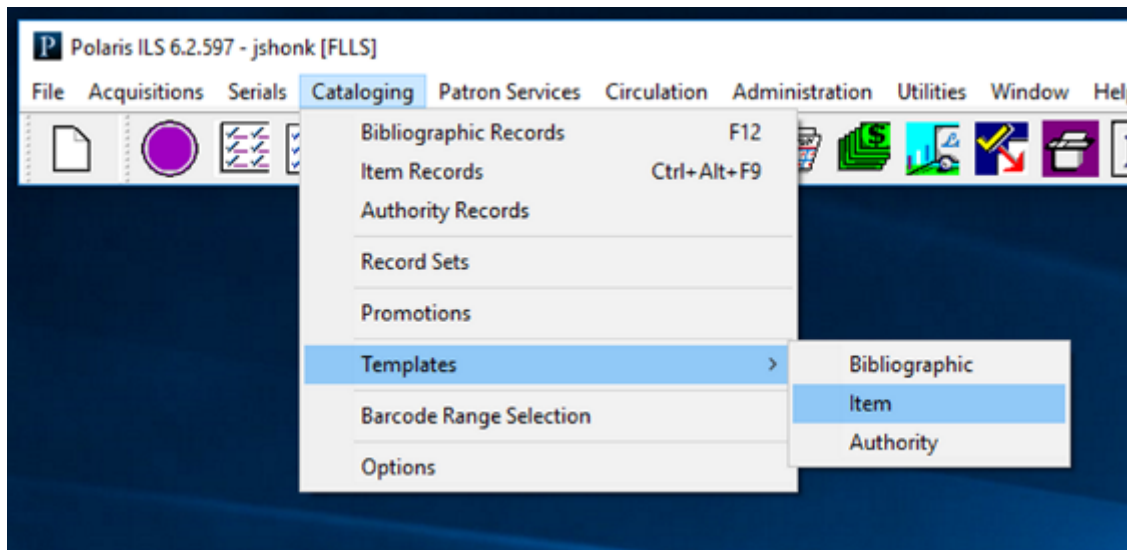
Polaris ILS 6.2.597 - jshonk [FLLS]

File Acquisitions Serials Cataloging Patron Services Circulation Administration Utilities Window Hel

Bibliographic Records F12
Item Records Ctrl+Alt+F9
Authority Records

Record Sets

Promotions

Templates

Barcode Range Selection

Options

Bibliographic
Item
Authority